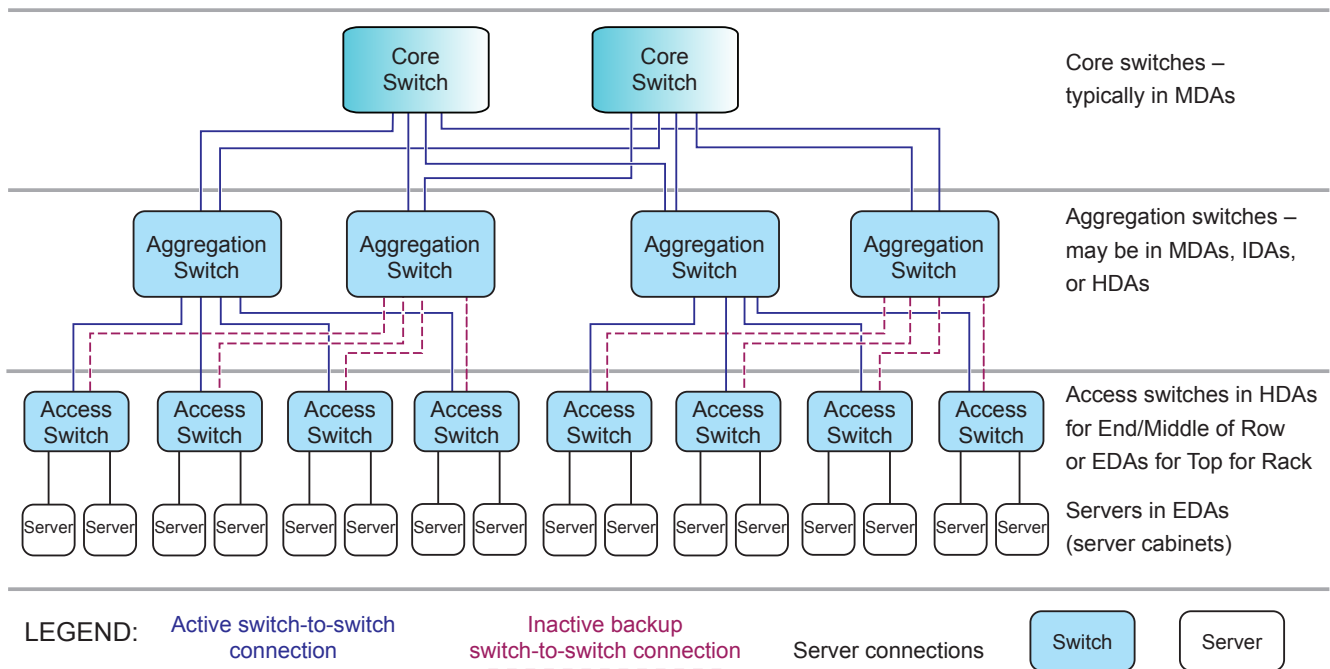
Core Switch

Core Switch

Core switches – typically in MDAs

Aggregation Switch

Aggregation Switch

Aggregation Switch

Aggregation Switch

Aggregation switches – may be in MDAs, IDAs, or HDAs

Access Switch

Access Switch

Access Switch

Access Switch

Access Switch

Access Switch

Access Switch

Access Switch

Access switches in HDAs for End/Middle of Row or EDAs for Top for Rack

Server Server Server Server Server Server Server Server Server Server Server Server Server Server Server Server

Servers in EDAs (server cabinets)

LEGEND: Active switch-to-switch connection

Inactive backup switch-to-switch connection

Server connections

Switch

Server